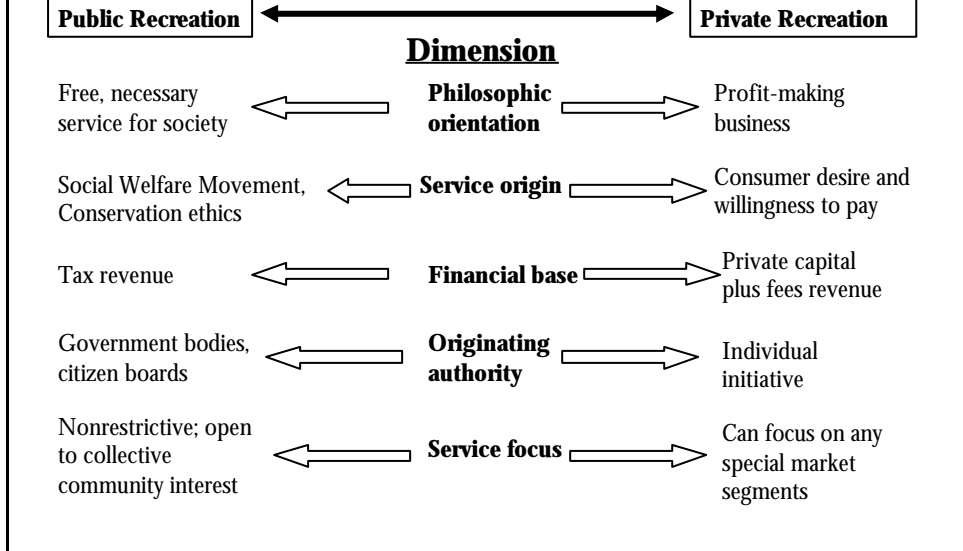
Public Recreation

Private Recreation

Dimension

Free, necessary service for society

Philosophic orientation

Profit-making business

Social Welfare Movement, Conservation ethics

Service origin

Consumer desire and willingness to pay

Tax revenue

Financial base

Private capital plus fees revenue

Government bodies, citizen boards

Originating authority

Individual initiative

Nonrestrictive; open to collective community interest

Service focus

Can focus on any special market segments